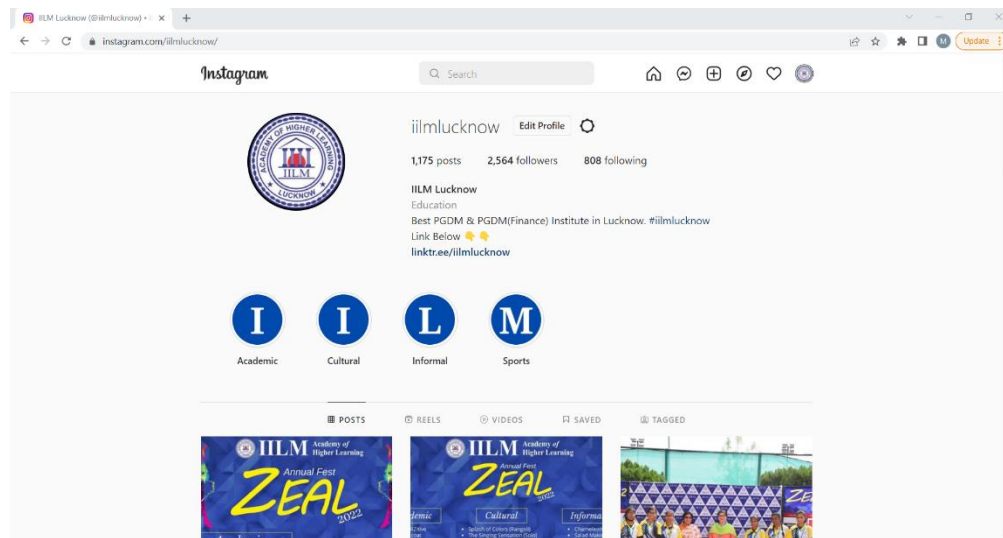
IILM Lucknow (@iilmlucknow) •
instagram.com/iilmlucknow/
Update

Instagram
Search

ACADEMY OF HIGHER LEARNING
IILM
LUCKNOW

iilmlucknow Edit Profile
1,175 posts 2,564 followers 808 following
IILM Lucknow
Education
Best PGDM & PGDM(Finance) Institute in Lucknow. #iilmlucknow
Link Below 👇 👇
linktr.ee/iilmlucknow

I
Academic
I
Cultural
L
Informal
M
Sports

POSTS REELS VIDEOS SAVED TAGGED

IILM Academy of Higher Learning
Annual Fest
ZEAL
2022

IILM Academy of Higher Learning
Annual Fest
ZEAL
2022
demic
Cultural
Informa
Splash of Colors (Rangoli)
The Singing Sensation (Solo)

ZE